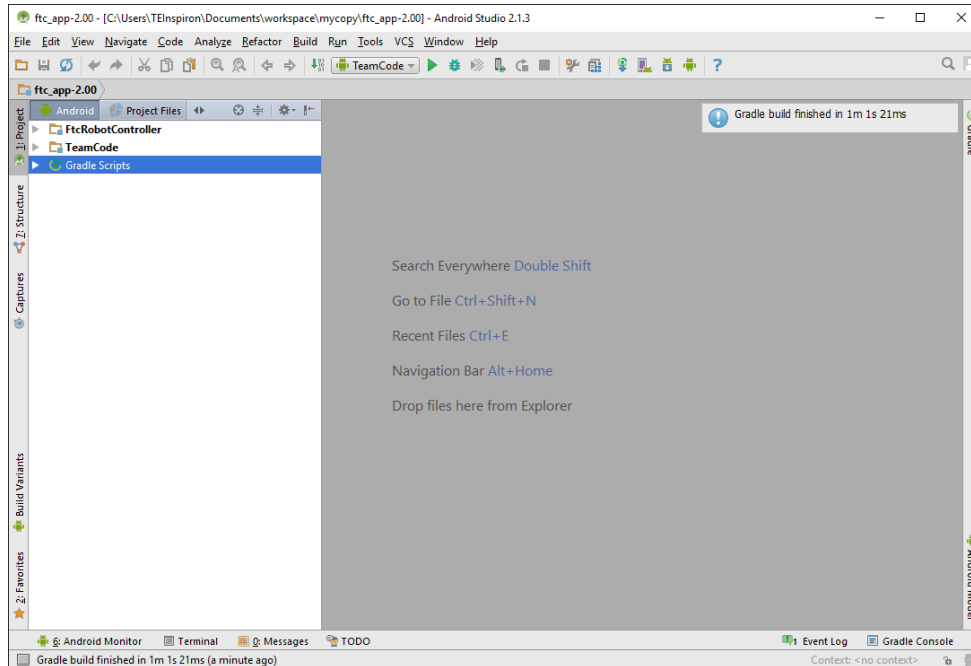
ftc_app-2.00 - [C:\Users\TEInspiron\Documents\workspace\mycopy\ftc_app-2.00] - Android Studio 2.1.3

File Edit View Navigate Code Analyze Refactor Build Run Tools VCS Window Help

TeamCode

ftc_app-2.00

Android Project Files

FtcRobotController
TeamCode
Gradle Scripts

1: Project
7: Structure
Captures
Build Variants
2: Favorites

Gradle build finished in 1m 1s 21ms

Search Everywhere Double Shift

Go to File Ctrl+Shift+N

Recent Files Ctrl+E

Navigation Bar Alt+Home

Drop files here from Explorer

6: Android Monitor Terminal 0: Messages TODO Event Log Gradle Console

Gradle build finished in 1m 1s 21ms (a minute ago)

Context: <no context>